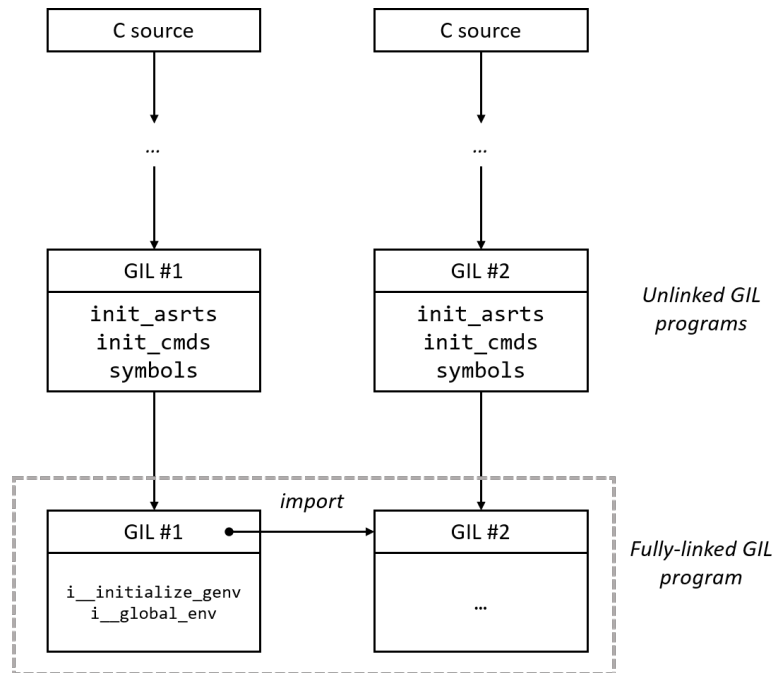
C source

C source

...

...

GIL #1

init_asrts
init_cmds
symbols

GIL #2

init_asrts
init_cmds
symbols

Unlinked GIL programs

import

GIL #1

i__initialize_genv
i__global_env

GIL #2

...

Fully-linked GIL program